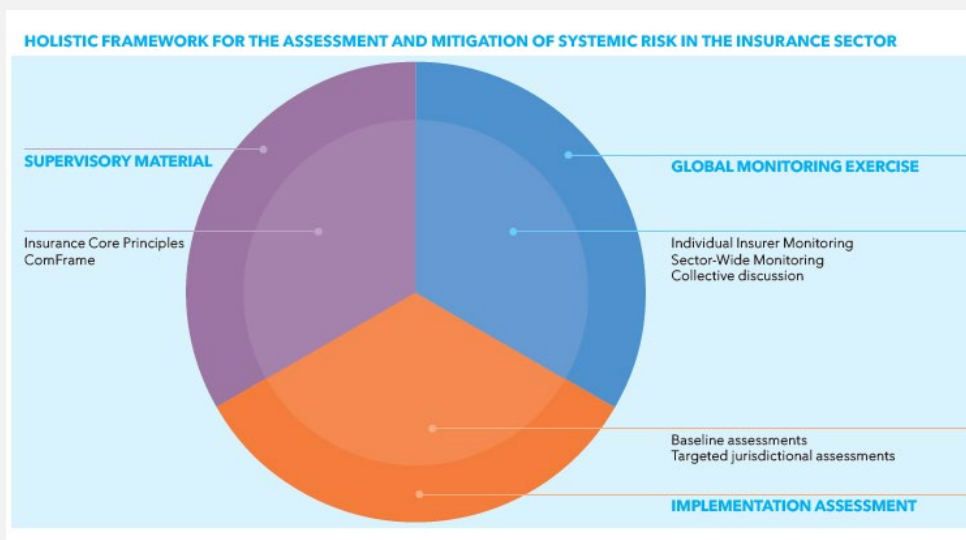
HOLISTIC FRAMEWORK FOR THE ASSESSMENT AND MITIGATION OF SYSTEMIC RISK IN THE INSURANCE SECTOR

SUPERVISORY MATERIAL

Insurance Core Principles
ComFrame

GLOBAL MONITORING EXERCISE

Individual Insurer Monitoring
Sector-Wide Monitoring
Collective discussion

Baseline assessments
Targeted jurisdictional assessments

IMPLEMENTATION ASSESSMENT